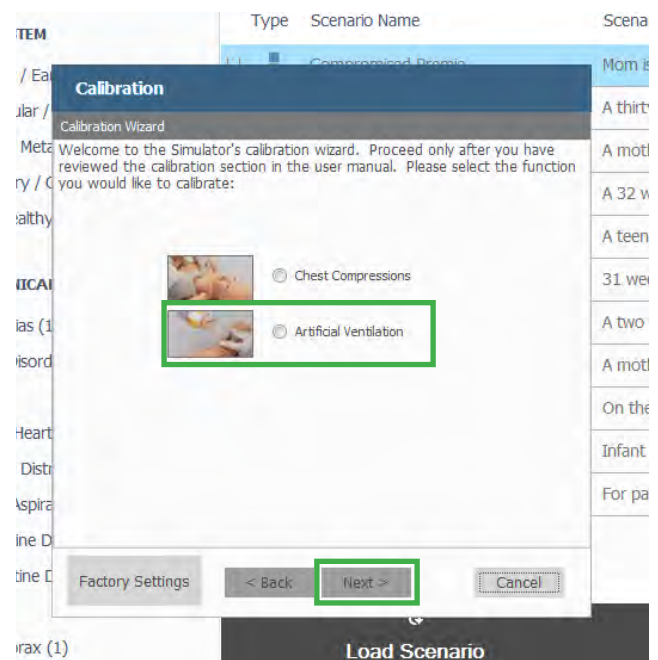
TEM
/ Ea
ular /
Meta
ry / C
ealthy
ICAI
ias (1
isord
Heart
Distr
Aspira
ine D
tine D
orax (1)

Type Scenario Name
Compromised Premie
Scena
Mom is
A thirty
A moth
A 32 w
A teen
31 wee
A two
A moth
On the
Infant
For pa

Calibration
Calibration Wizard
Welcome to the Simulator's calibration wizard. Proceed only after you have reviewed the calibration section in the user manual. Please select the function you would like to calibrate:

Chest Compressions
Artificial Ventilation

Factory Settings
< Back
Next >
Cancel

Load Scenario